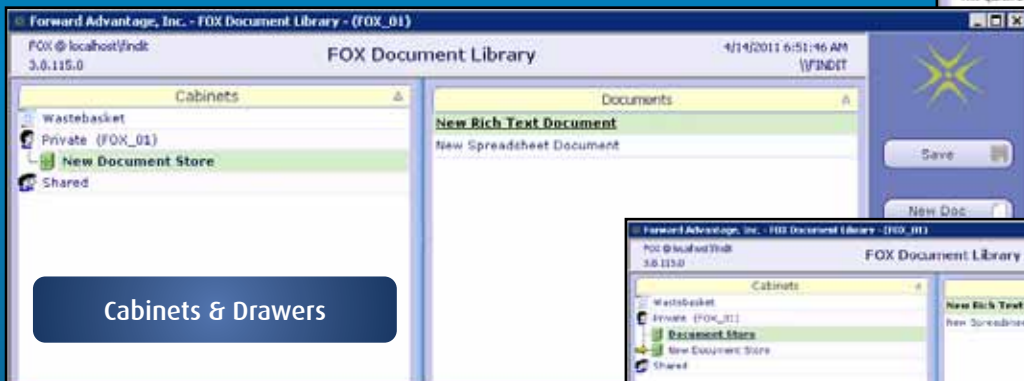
Forward Advantage, Inc. - FOX Document Library - (FOX_01)

FOX @ localhost\findit
3.0.115.0

FOX Document Library

4/14/2011 6:51:46 AM
\\FINDIT

Cabinets

Wastebasket
Private (FOX_01)
New Document Store
Shared

Documents

New Rich Text Document
New Spreadsheet Document

Save

New Doc

Cabinets & Drawers

Forward Advantage, Inc. - FOX Document Library - (FOX_01)

FOX @ localhost\findit
3.0.115.0

FOX Document Library

Cabinets

Wastebasket
Private (FOX_01)
Document Store
New Document Store
Shared

New Rich Text
New Spreadshe